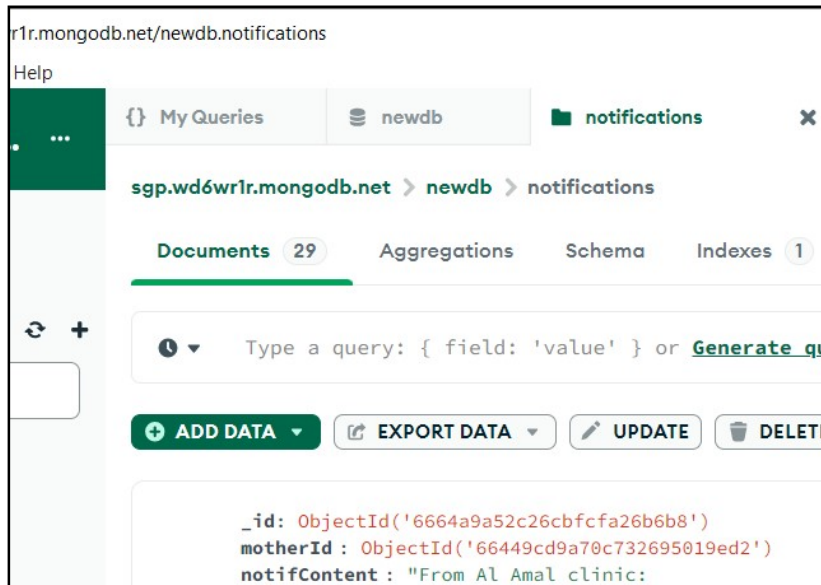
r1r.mongodb.net/newdb.notifications

Help

...

{} My Queries

newdb

notifications

sgp.wd6wr1r.mongodb.net > newdb > notifications

Documents 29

Aggregations

Schema

Indexes 1

Type a query: { field: 'value' } or Generate q

ADD DATA

EXPORT DATA

UPDATE

DELET

_id: ObjectId('6664a9a52c26cbfcfa26b6b8')
motherId : ObjectId('66449cd9a70c732695019ed2')
notifContent : "From Al Amal clinic: